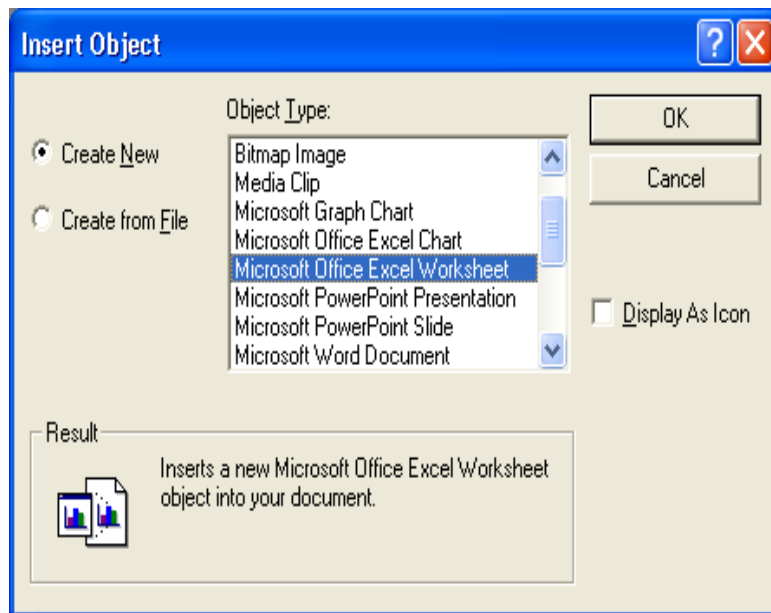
Insert Object

Object Type:

Create New

Create from File

Bitmap Image
Media Clip
Microsoft Graph Chart
Microsoft Office Excel Chart
Microsoft Office Excel Worksheet
Microsoft PowerPoint Presentation
Microsoft PowerPoint Slide
Microsoft Word Document

OK

Cancel

Display As Icon

Result

Inserts a new Microsoft Office Excel Worksheet object into your document.